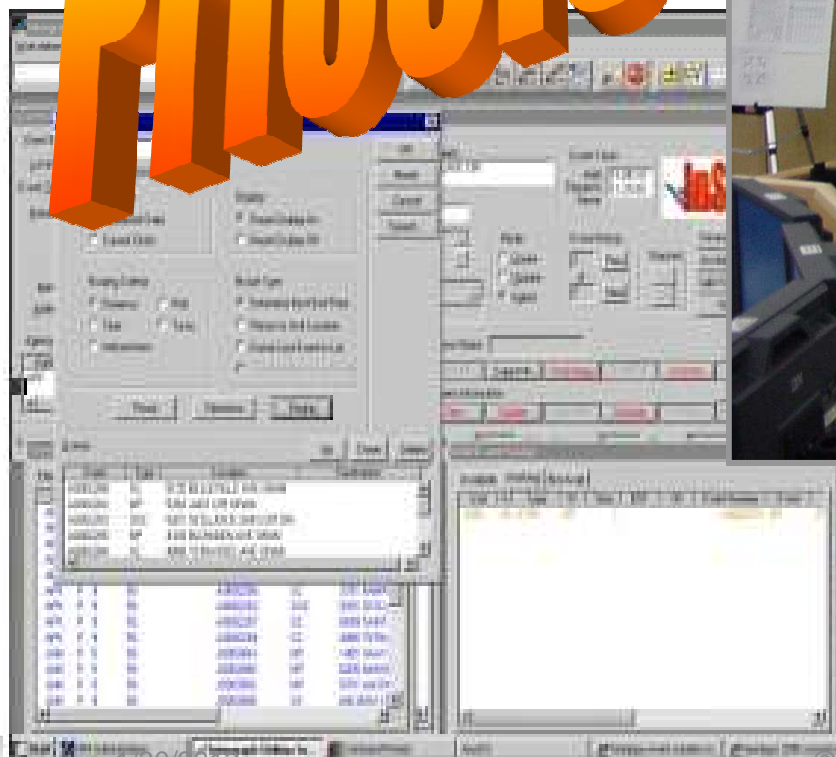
Photo

Display
Show Display On
Hide Display Off

Routing Criteria
Proximity
Time
Information

Model Type
Nearest to Incident
Nearest to Unit Location

OK
Reset
Cancel
Select

Mode
Queue
Update
Agent

Print
Previous
Display